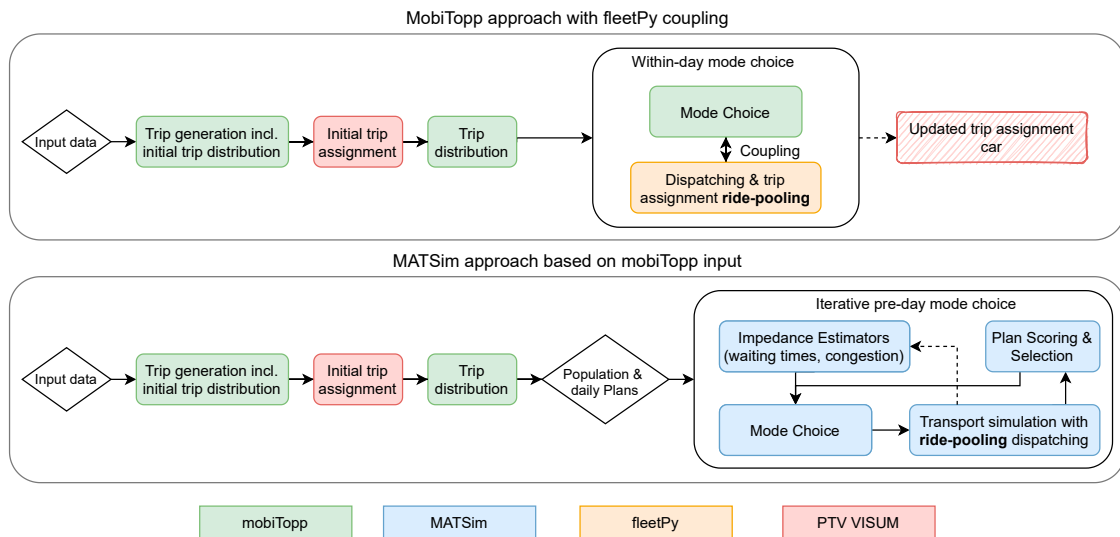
MobiTopp approach with fleetPy coupling

Input data

Trip generation incl. initial trip distribution

Initial trip assignment

Trip distribution

Within-day mode choice

Mode Choice

Coupling

Dispatching & trip assignment **ride-pooling**

Updated trip assignment car

MATSim approach based on mobiTopp input

Input data

Trip generation incl. initial trip distribution

Initial trip assignment

Trip distribution

Population & daily Plans

Iterative pre-day mode choice

Impedance Estimators (waiting times, congestion)

Plan Scoring & Selection

Mode Choice

Transport simulation with **ride-pooling** dispatching

mobiTopp

MATSim

fleetPy

PTV VISUM